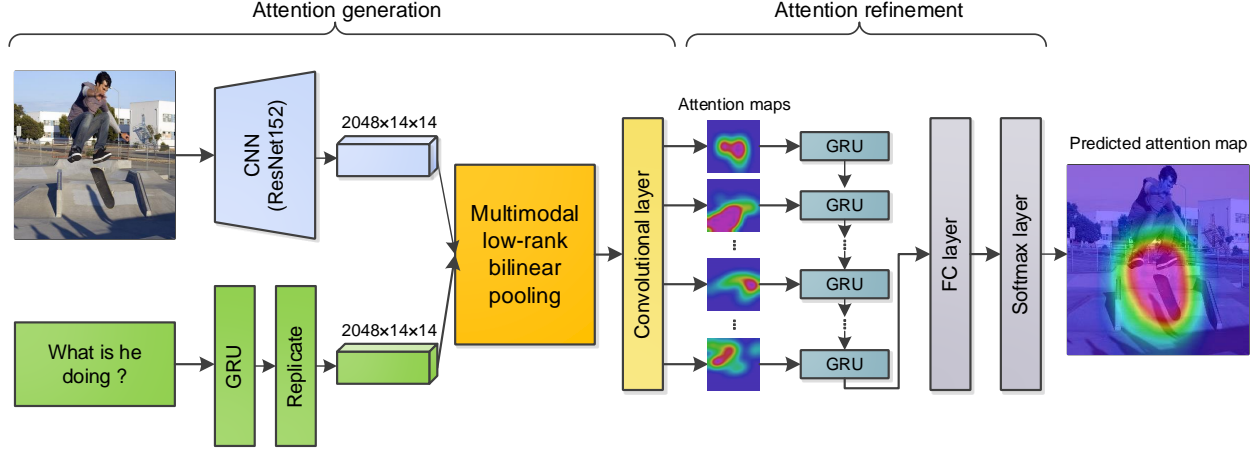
Attention generation

Attention refinement

CNN (ResNet152)

2048×14×14

What is he doing ?

GRU

Replicate

2048×14×14

Multimodal low-rank bilinear pooling

Convolutional layer

Attention maps

GRU

GRU

GRU

GRU

FC layer

Softmax layer

Predicted attention map